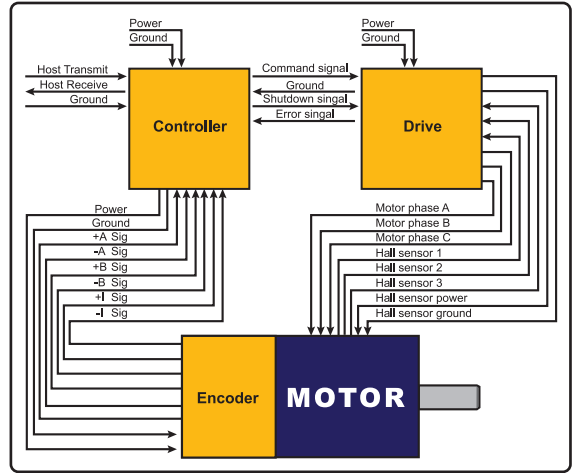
Power
Ground
Power
Ground
Host Transmit
Host Receive
Ground
Command signal
Ground
Shutdown singal
Error singal
Controller
Drive
Power
Ground
+A Sig
-A Sig
+B Sig
-B Sig
+I Sig
-I Sig
Motor phase A
Motor phase B
Motor phase C
Hall sensor 1
Hall sensor 2
Hall sensor 3
Hall sensor power
Hall sensor ground
Encoder
MOTOR